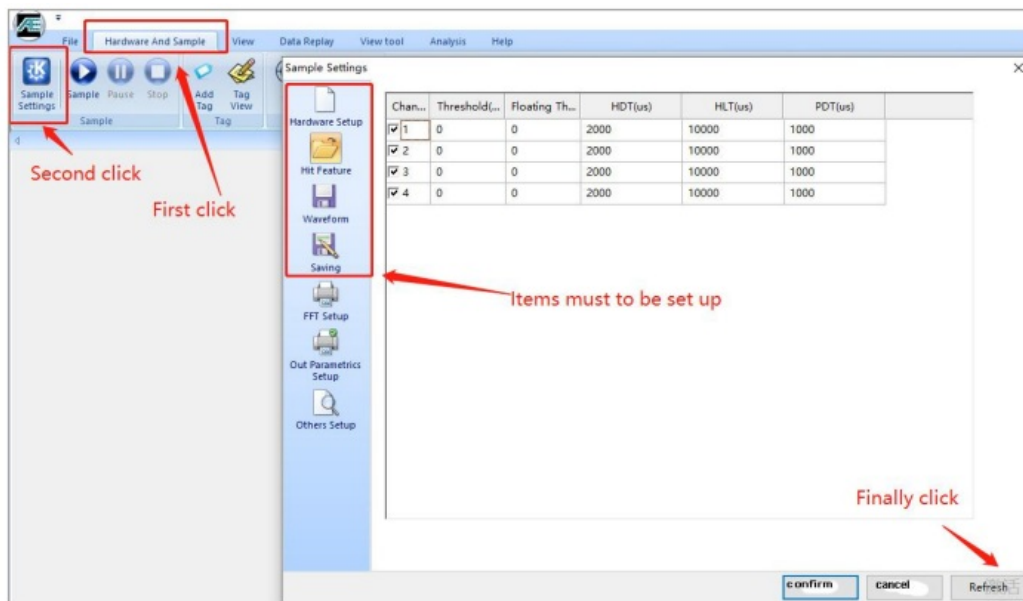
File Hardware And Sample View Data Replay View tool Analysis Help

Sample Settings Sample Pause Stop Add Tag Tag View

Sample Tag

Second click

First click

Sample Settings

Hardware Setup

Hit Feature

Waveform

Saving

FFT Setup

Out Parametrics Setup

Others Setup

| Chan... | Threshold(... | Floating Th... | HDT(us) | HLT(us) | PDT(us) |
|---|---|---|---|---|---|
| 1 | 0 | 0 | 2000 | 10000 | 1000 |
| 2 | 0 | 0 | 2000 | 10000 | 1000 |
| 3 | 0 | 0 | 2000 | 10000 | 1000 |
| 4 | 0 | 0 | 2000 | 10000 | 1000 |

Items must to be set up

Finally click

confirm cancel Refresh